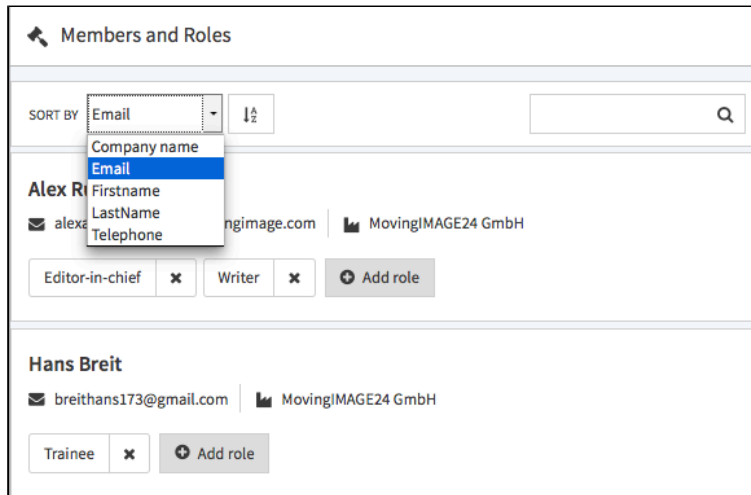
Members and Roles

SORT BY Email

Company name
Email
Firstname
LastName
Telephone

Alex R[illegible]
alexa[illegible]ngimage.com MovingIMAGE24 GmbH

Editor-in-chief ✖ Writer ✖ Add role

Hans Breit
breithans173@gmail.com MovingIMAGE24 GmbH

Trainee ✖ Add role